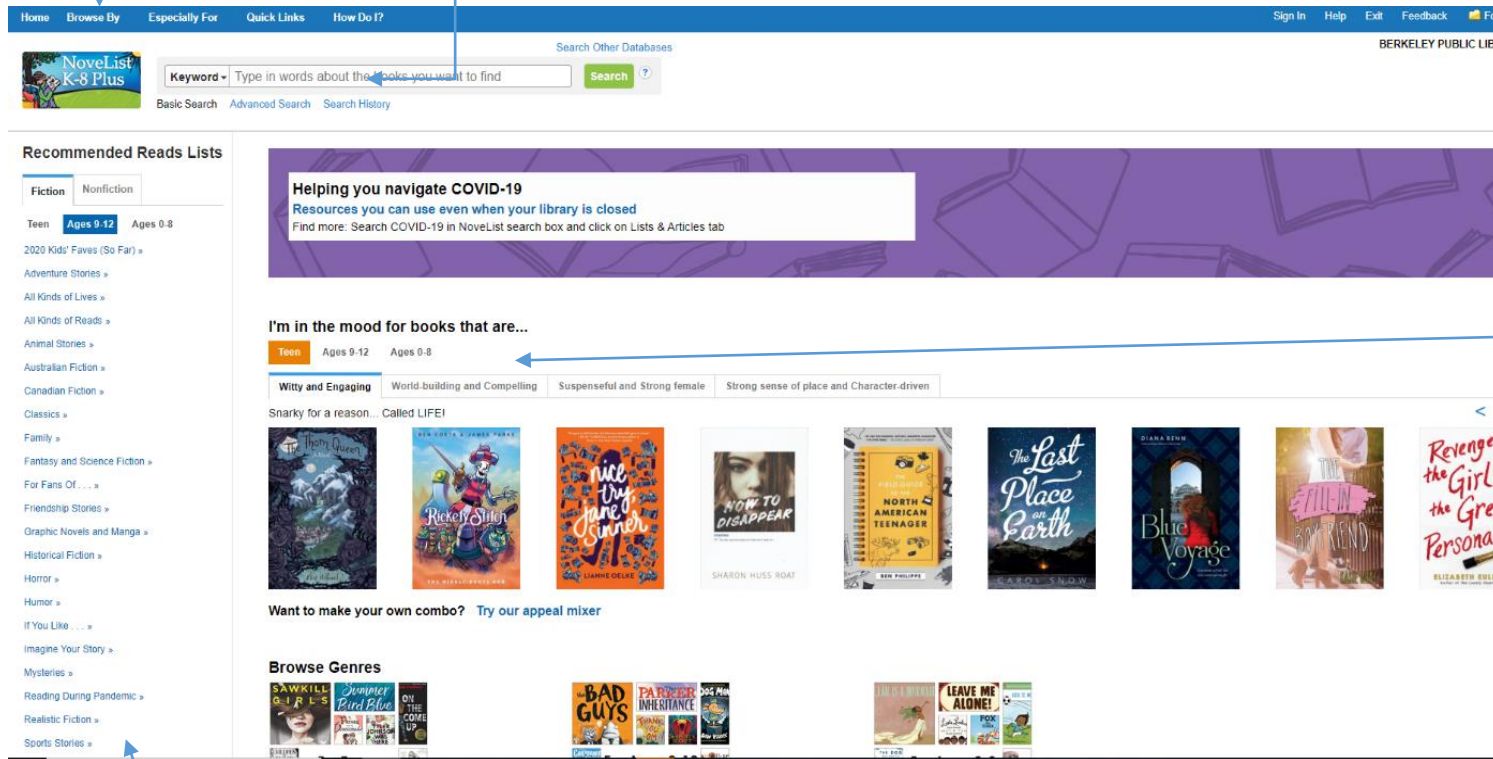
Home Browse By Especially For Quick Links How Do I?

Sign In Help Exit Feedback

Search Other Databases

BERKELEY PUBLIC LIB

NoveList K-8 Plus

Keyword Type in words about the books you want to find Search ?

Basic Search Advanced Search Search History

Recommended Reads Lists

Fiction Nonfiction

Teen Ages 9-12 Ages 0-8

2020 Kids' Faves (So Far) »
Adventure Stories »
All Kinds of Lives »
All Kinds of Reads »
Animal Stories »
Australian Fiction »
Canadian Fiction »
Classics »
Family »
Fantasy and Science Fiction »
For Fans Of . . . »
Friendship Stories »
Graphic Novels and Manga »
Historical Fiction »
Horror »
Humor »
If You Like . . . »
Imagine Your Story »
Mysteries »
Reading During Pandemic »
Realistic Fiction »
Sports Stories »

Helping you navigate COVID-19
Resources you can use even when your library is closed
Find more: Search COVID-19 in NoveList search box and click on Lists & Articles tab

I'm in the mood for books that are...

Teen Ages 9-12 Ages 0-8

Witty and Engaging World-building and Compelling Suspenseful and Strong female Strong sense of place and Character-driven

Snarky for a reason... Called LIFE!

<

Thorn Queen

Rickety Stitch

Ben Costa & James Parks

Nice Try, Jane Sinner

Lianne Oelke

How to Disappear

Sharon Huss Roat

The Field Guide to the North American Teenager

Ben Philippe

The Last Place on Earth

Carol Snow

Diana Renn

Blue Voyage

The Fill-In Boyfriend

Revenge of the Girl with the Great Personality

Elizabeth Eul

Want to make your own combo? Try our appeal mixer

Browse Genres

Sawkill Girls

Summer Bird Blue

On the Come Up

Bad Guys

Parker Inheritance

Dog Man

Leave Me Alone!

Fox